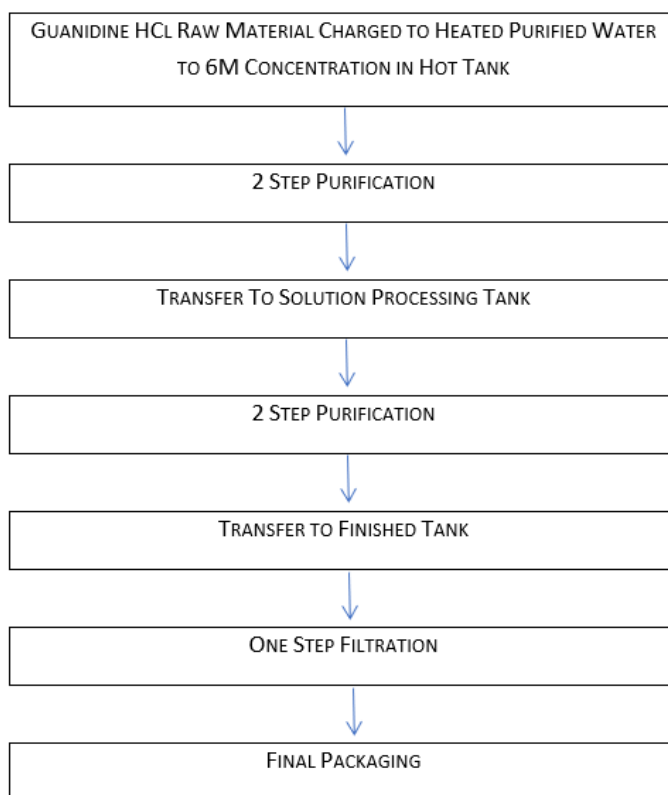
Guanidine HCl Raw Material Charged to Heated Purified Water to 6M Concentration in Hot Tank

2 Step Purification

Transfer To Solution Processing Tank

2 Step Purification

Transfer to Finished Tank

One Step Filtration

Final Packaging